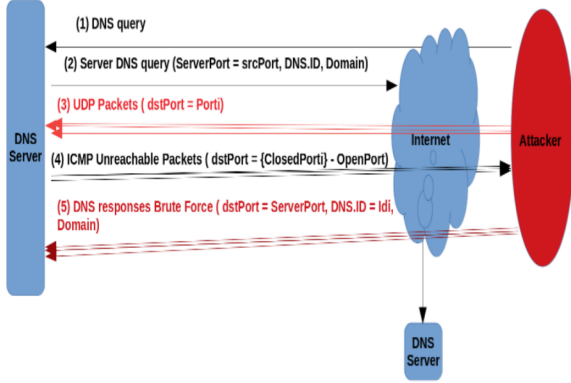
(1) DNS query

(2) Server DNS query (ServerPort = srcPort, DNS.ID, Domain)

(3) UDP Packets ( dstPort = Porti)

DNS Server

Internet

Attacker

(4) ICMP Unreachable Packets ( dstPort = {ClosedPorti} - OpenPort)

(5) DNS responses Brute Force ( dstPort = ServerPort, DNS.ID = Idi, Domain)

DNS Server